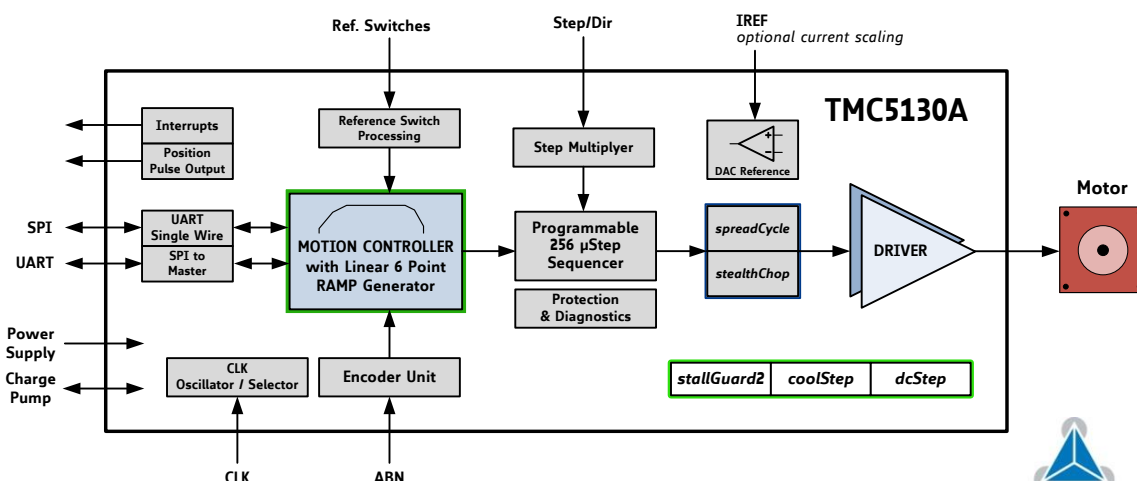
Ref. Switches

Step/Dir

IREF
optional current scaling

TMC5130A

Interrupts

Position Pulse Output

Reference Switch Processing

Step Multiplyer

DAC Reference

Motor

SPI

UART

UART Single Wire

SPI to Master

MOTION CONTROLLER with Linear 6 Point RAMP Generator

Programmable 256 µStep Sequencer

spreadCycle

stealthChop

DRIVER

Protection & Diagnostics

Power Supply

Charge Pump

CLK Oscillator / Selector

Encoder Unit

stallGuard2

coolStep

dcStep

CLK

ABN